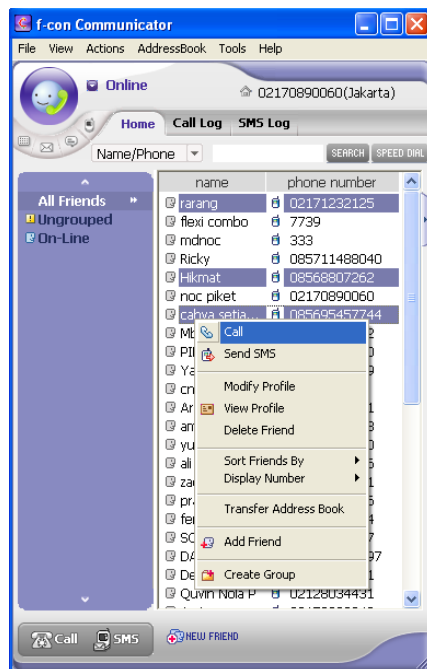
f-con Communicator

File View Actions AddressBook Tools Help

Online

02170890060(Jakarta)

Home Call Log SMS Log

Name/Phone

SEARCH SPEED DIAL

All Friends
Ungrouped
On-Line

| name | phone number |
|---|---|
| rarang | 02171232125 |
| flexi combo | 7739 |
| mdnoc | 333 |
| Ricky | 085711488040 |
| Hikmat | 08568807262 |
| noc piket | 02170890060 |
| cahya setia... | 085695457744 |
| Mb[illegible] | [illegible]2 |
| PI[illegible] | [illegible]0 |
| Ya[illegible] | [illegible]9 |
| cn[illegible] | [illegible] |
| Ar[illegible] | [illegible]1 |
| am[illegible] | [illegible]3 |
| yu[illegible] | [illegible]1 |
| ali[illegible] | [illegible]5 |
| za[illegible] | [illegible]1 |
| pr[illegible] | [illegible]5 |
| fe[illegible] | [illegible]4 |
| SC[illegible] | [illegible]7 |
| DA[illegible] | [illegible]97 |
| De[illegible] | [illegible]1 |
| Quvin Nola P | 02128034431 |

Call
Send SMS
Modify Profile
View Profile
Delete Friend
Sort Friends By
Display Number
Transfer Address Book
Add Friend
Create Group

Call SMS NEW FRIEND